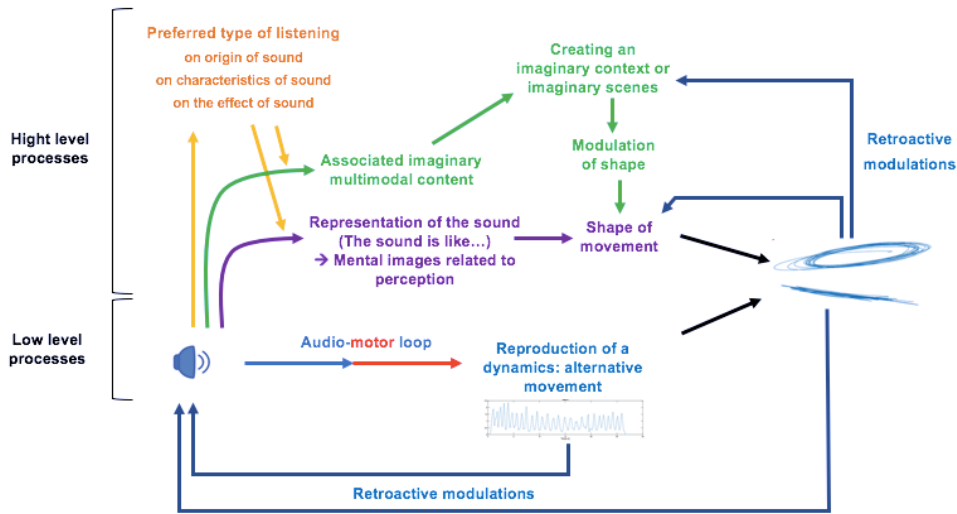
Hight level processes

Low level processes

Preferred type of listening
on origin of sound
on characteristics of sound
on the effect of sound

Creating an imaginary context or imaginary scenes

Modulation of shape

Associated imaginary multimodal content

Retroactive modulations

Representation of the sound (The sound is like…)
→ Mental images related to perception

Shape of movement

Audio-motor loop

Reproduction of a dynamics: alternative movement

Retroactive modulations